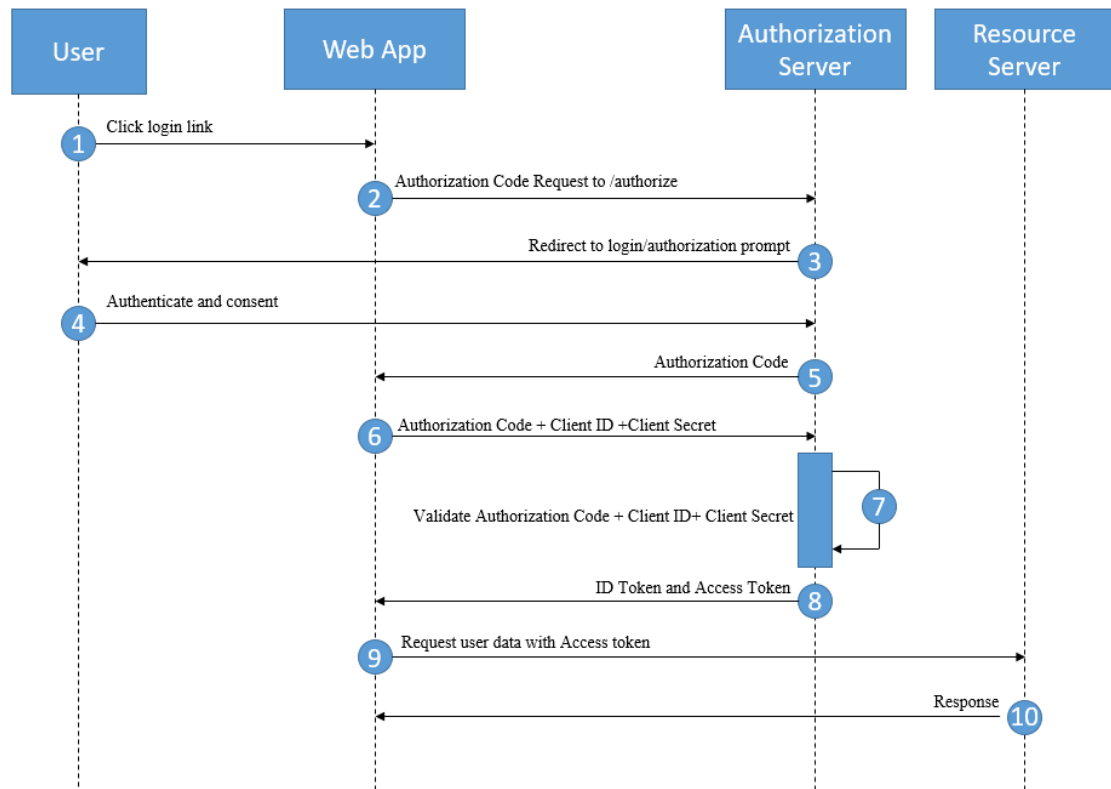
User

Web App

Authorization Server

Resource Server

1 Click login link

2 Authorization Code Request to /authorize

Redirect to login/authorization prompt 3

4 Authenticate and consent

Authorization Code 5

6 Authorization Code + Client ID +Client Secret

Validate Authorization Code + Client ID+ Client Secret 7

ID Token and Access Token 8

9 Request user data with Access token

Response 10